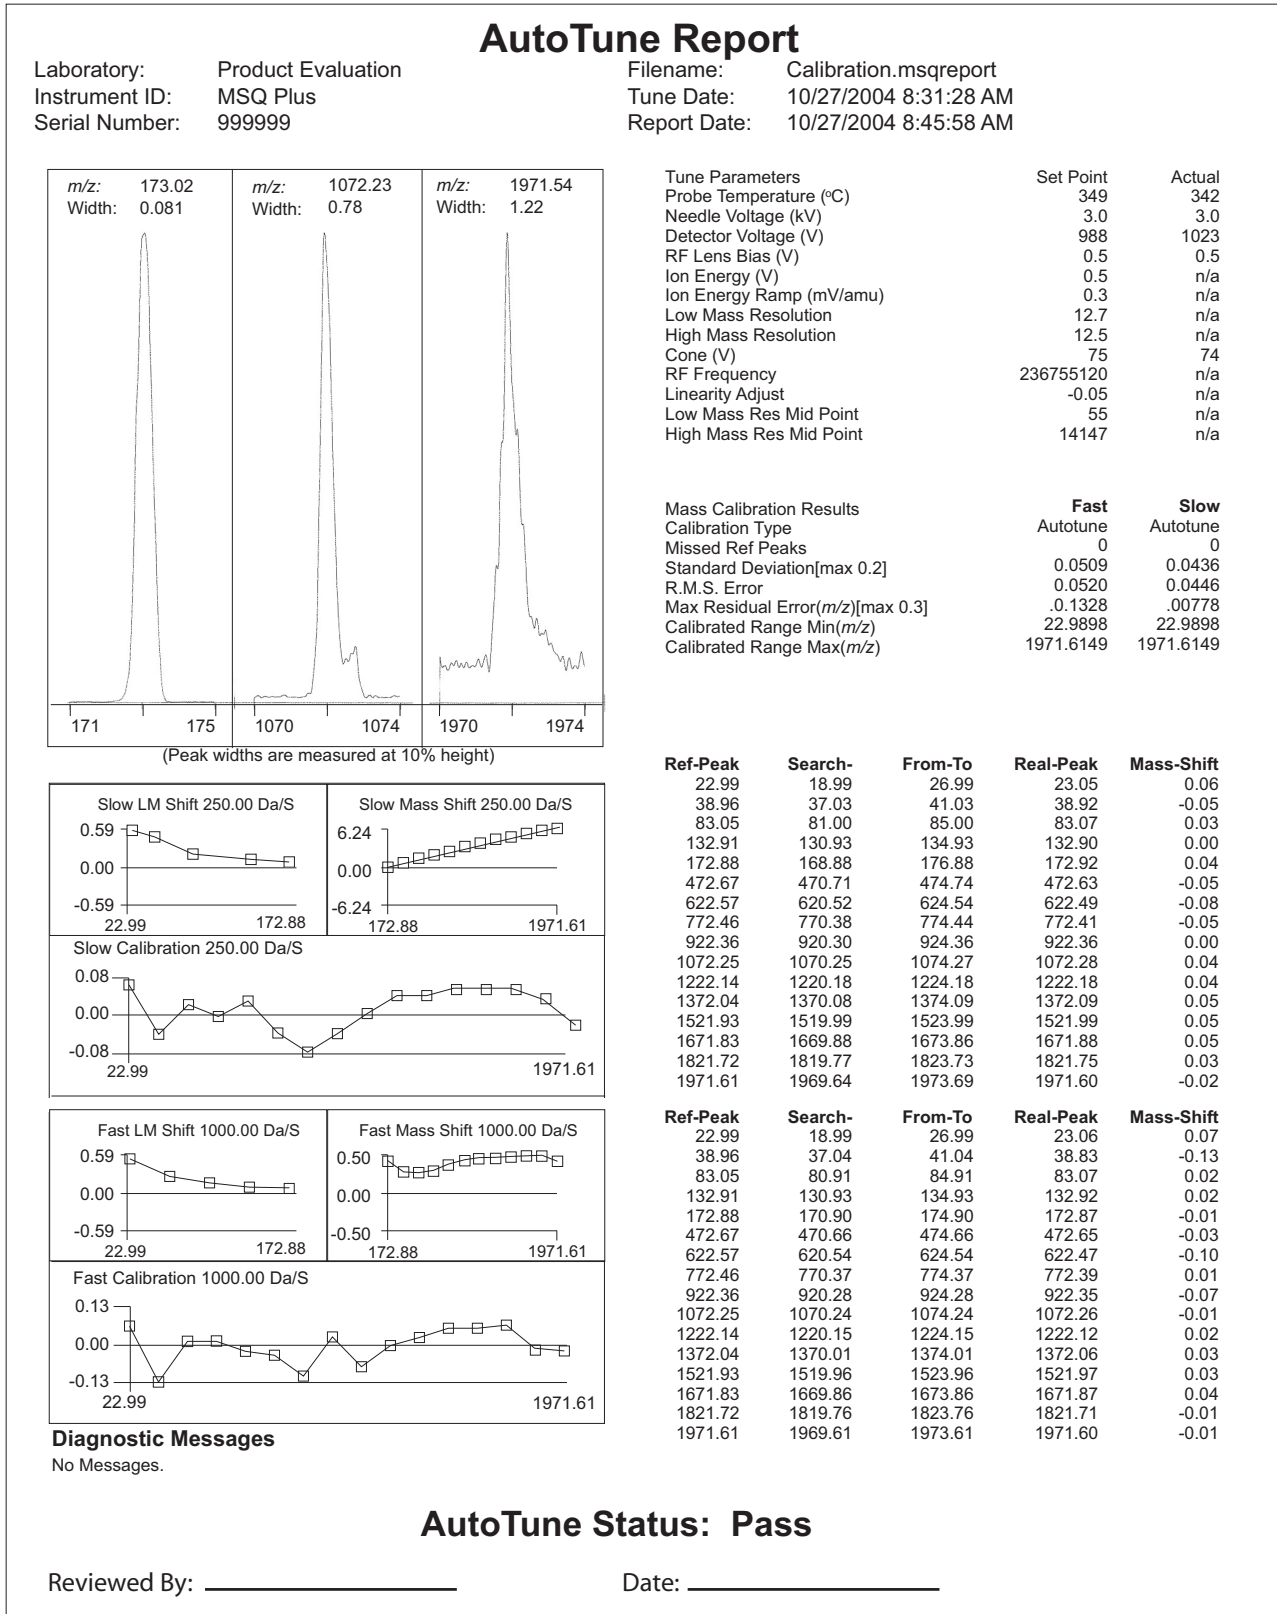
AutoTune Report

Laboratory: Product Evaluation
Instrument ID: MSQ Plus
Serial Number: 999999

Filename: Calibration.msqreport
Tune Date: 10/27/2004 8:31:28 AM
Report Date: 10/27/2004 8:45:58 AM

*m/z:* 173.02
Width: 0.081

*m/z:* 1072.23
Width: 0.78

*m/z:* 1971.54
Width: 1.22

171 175
1070 1074
1970 1974

(Peak widths are measured at 10% height)

| Tune Parameters | Set Point | Actual |
|---|---|---|
| Probe Temperature (°C) | 349 | 342 |
| Needle Voltage (kV) | 3.0 | 3.0 |
| Detector Voltage (V) | 988 | 1023 |
| RF Lens Bias (V) | 0.5 | 0.5 |
| Ion Energy (V) | 0.5 | n/a |
| Ion Energy Ramp (mV/amu) | 0.3 | n/a |
| Low Mass Resolution | 12.7 | n/a |
| High Mass Resolution | 12.5 | n/a |
| Cone (V) | 75 | 74 |
| RF Frequency | 236755120 | n/a |
| Linearity Adjust | -0.05 | n/a |
| Low Mass Res Mid Point | 55 | n/a |
| High Mass Res Mid Point | 14147 | n/a |

| Mass Calibration Results | Fast | Slow |
|---|---|---|
| Calibration Type | Autotune | Autotune |
| Missed Ref Peaks | 0 | 0 |
| Standard Deviation[max 0.2] | 0.0509 | 0.0436 |
| R.M.S. Error | 0.0520 | 0.0446 |
| Max Residual Error(*m/z*)[max 0.3] | .0.1328 | .00778 |
| Calibrated Range Min(*m/z*) | 22.9898 | 22.9898 |
| Calibrated Range Max(*m/z*) | 1971.6149 | 1971.6149 |

Slow LM Shift 250.00 Da/S
0.59
0.00
-0.59
22.99 172.88

Slow Mass Shift 250.00 Da/S
6.24
0.00
-6.24
172.88 1971.61

Slow Calibration 250.00 Da/S
0.08
0.00
-0.08
22.99 1971.61

Fast LM Shift 1000.00 Da/S
0.59
0.00
-0.59
22.99 172.88

Fast Mass Shift 1000.00 Da/S
0.50
0.00
-0.50
172.88 1971.61

Fast Calibration 1000.00 Da/S
0.13
0.00
-0.13
22.99 1971.61

| Ref-Peak | Search- | From-To | Real-Peak | Mass-Shift |
|---|---|---|---|---|
| 22.99 | 18.99 | 26.99 | 23.05 | 0.06 |
| 38.96 | 37.03 | 41.03 | 38.92 | -0.05 |
| 83.05 | 81.00 | 85.00 | 83.07 | 0.03 |
| 132.91 | 130.93 | 134.93 | 132.90 | 0.00 |
| 172.88 | 168.88 | 176.88 | 172.92 | 0.04 |
| 472.67 | 470.71 | 474.74 | 472.63 | -0.05 |
| 622.57 | 620.52 | 624.54 | 622.49 | -0.08 |
| 772.46 | 770.38 | 774.44 | 772.41 | -0.05 |
| 922.36 | 920.30 | 924.36 | 922.36 | 0.00 |
| 1072.25 | 1070.25 | 1074.27 | 1072.28 | 0.04 |
| 1222.14 | 1220.18 | 1224.18 | 1222.18 | 0.04 |
| 1372.04 | 1370.08 | 1374.09 | 1372.09 | 0.05 |
| 1521.93 | 1519.99 | 1523.99 | 1521.99 | 0.05 |
| 1671.83 | 1669.88 | 1673.86 | 1671.88 | 0.05 |
| 1821.72 | 1819.77 | 1823.73 | 1821.75 | 0.03 |
| 1971.61 | 1969.64 | 1973.69 | 1971.60 | -0.02 |

| Ref-Peak | Search- | From-To | Real-Peak | Mass-Shift |
|---|---|---|---|---|
| 22.99 | 18.99 | 26.99 | 23.06 | 0.07 |
| 38.96 | 37.04 | 41.04 | 38.83 | -0.13 |
| 83.05 | 80.91 | 84.91 | 83.07 | 0.02 |
| 132.91 | 130.93 | 134.93 | 132.92 | 0.02 |
| 172.88 | 170.90 | 174.90 | 172.87 | -0.01 |
| 472.67 | 470.66 | 474.66 | 472.65 | -0.03 |
| 622.57 | 620.54 | 624.54 | 622.47 | -0.10 |
| 772.46 | 770.37 | 774.37 | 772.39 | 0.01 |
| 922.36 | 920.28 | 924.28 | 922.35 | -0.07 |
| 1072.25 | 1070.24 | 1074.24 | 1072.26 | -0.01 |
| 1222.14 | 1220.15 | 1224.15 | 1222.12 | 0.02 |
| 1372.04 | 1370.01 | 1374.01 | 1372.06 | 0.03 |
| 1521.93 | 1519.96 | 1523.96 | 1521.97 | 0.03 |
| 1671.83 | 1669.86 | 1673.86 | 1671.87 | 0.04 |
| 1821.72 | 1819.76 | 1823.76 | 1821.71 | -0.01 |
| 1971.61 | 1969.61 | 1973.61 | 1971.60 | -0.01 |

Diagnostic Messages
No Messages.

AutoTune Status: Pass

Reviewed By: ____________ Date: ____________